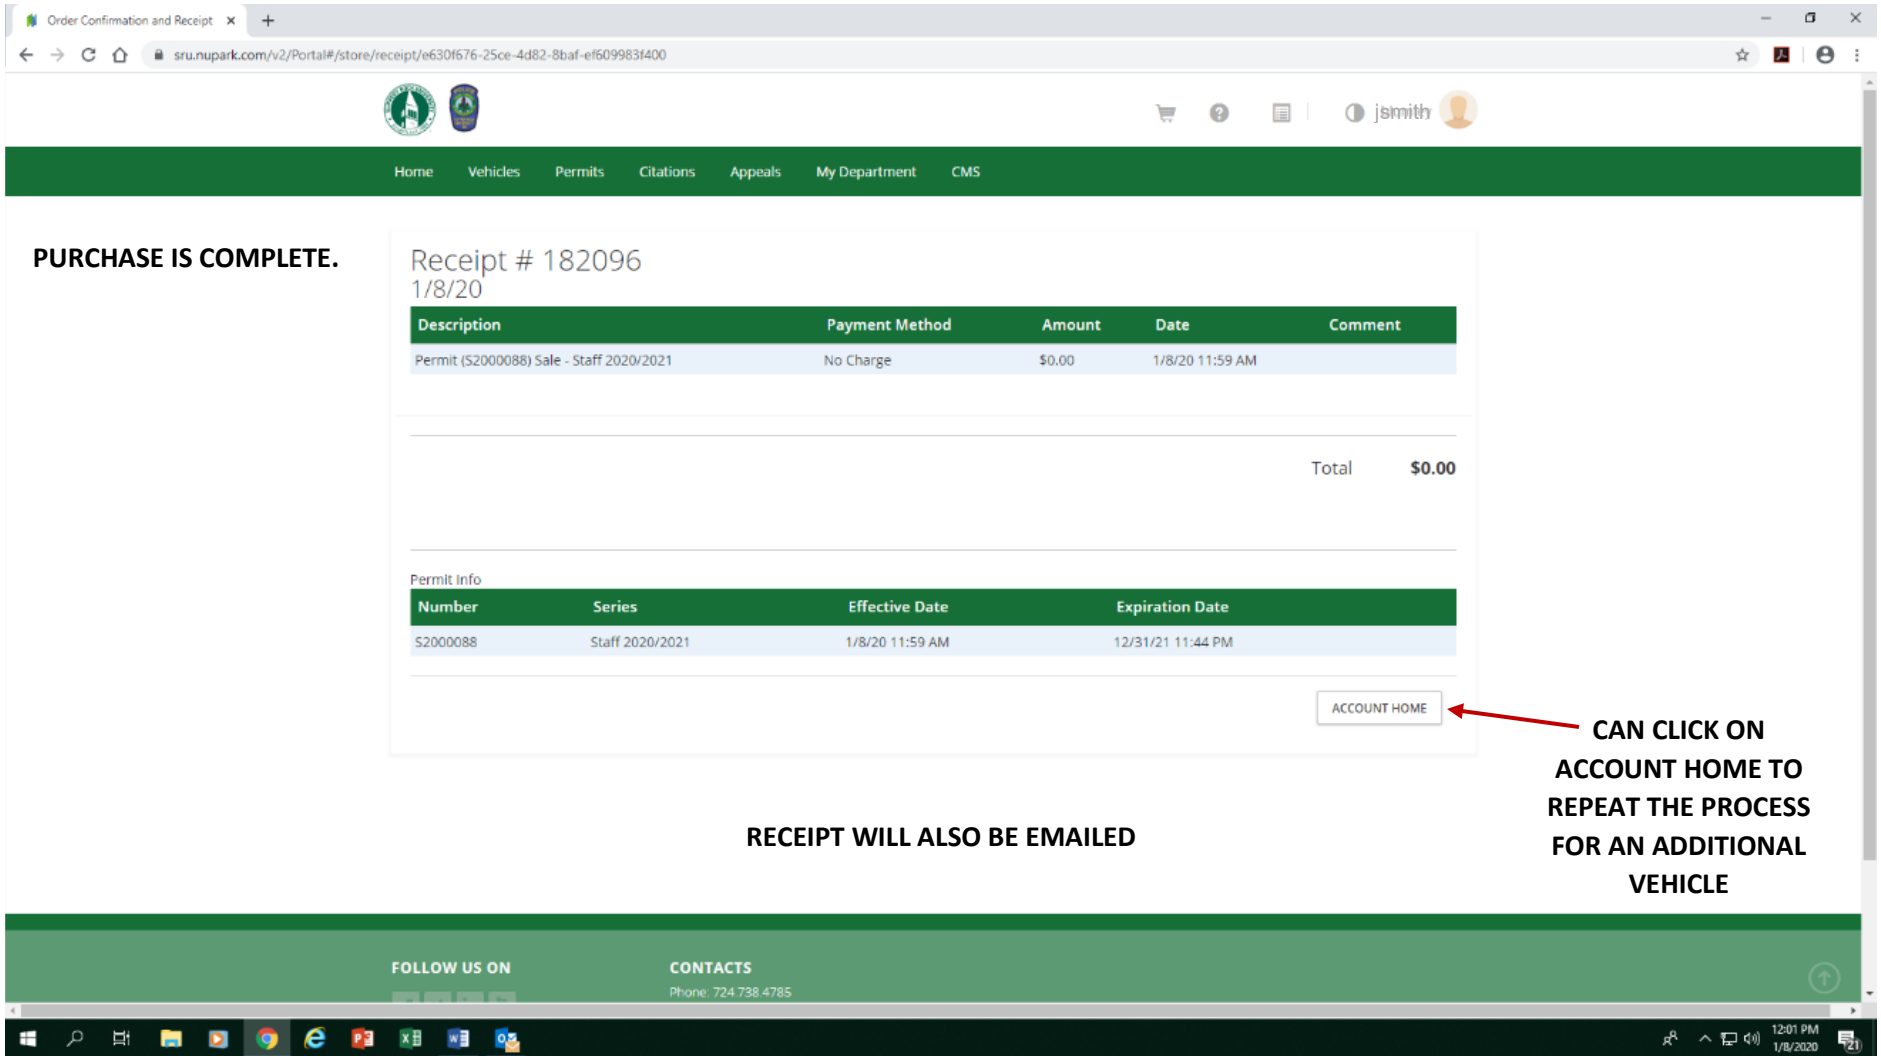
Order Confirmation and Receipt ×

sru.nupark.com/v2/Portal#/store/receipt/e630f676-25ce-4d82-8baf-ef609983f400

jsmith

Home Vehicles Permits Citations Appeals My Department CMS

PURCHASE IS COMPLETE.

Receipt # 182096
1/8/20

| Description | Payment Method | Amount | Date | Comment |
|---|---|---|---|---|
| Permit (S2000088) Sale - Staff 2020/2021 | No Charge | $0.00 | 1/8/20 11:59 AM | |

Total $0.00

Permit Info

| Number | Series | Effective Date | Expiration Date |
|---|---|---|---|
| S2000088 | Staff 2020/2021 | 1/8/20 11:59 AM | 12/31/21 11:44 PM |

ACCOUNT HOME

CAN CLICK ON ACCOUNT HOME TO REPEAT THE PROCESS FOR AN ADDITIONAL VEHICLE

RECEIPT WILL ALSO BE EMAILED

FOLLOW US ON

CONTACTS
Phone: 724.738.4785

12:01 PM
1/8/2020